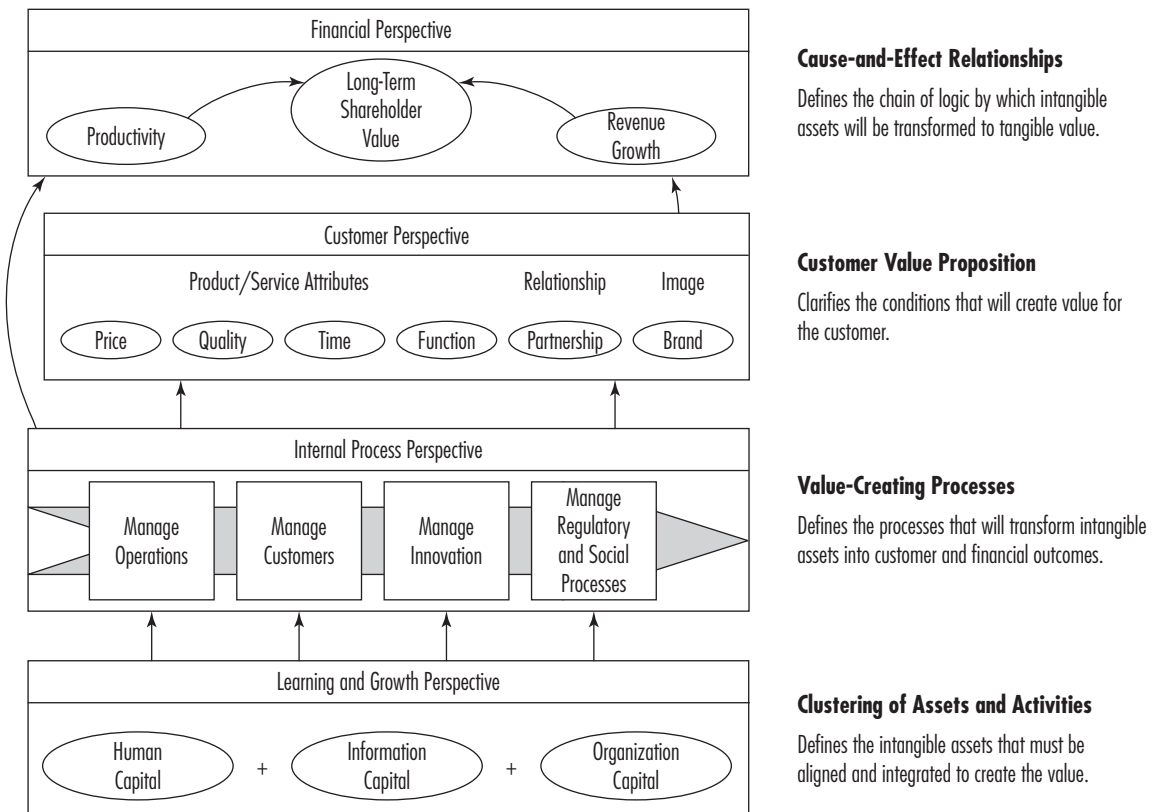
Financial Perspective

Productivity

Long-Term Shareholder Value

Revenue Growth

Customer Perspective

Product/Service Attributes

Relationship

Image

Price

Quality

Time

Function

Partnership

Brand

Internal Process Perspective

Manage Operations

Manage Customers

Manage Innovation

Manage Regulatory and Social Processes

Learning and Growth Perspective

Human Capital

+

Information Capital

+

Organization Capital

**Cause-and-Effect Relationships**

Defines the chain of logic by which intangible assets will be transformed to tangible value.

**Customer Value Proposition**

Clarifies the conditions that will create value for the customer.

**Value-Creating Processes**

Defines the processes that will transform intangible assets into customer and financial outcomes.

**Clustering of Assets and Activities**

Defines the intangible assets that must be aligned and integrated to create the value.